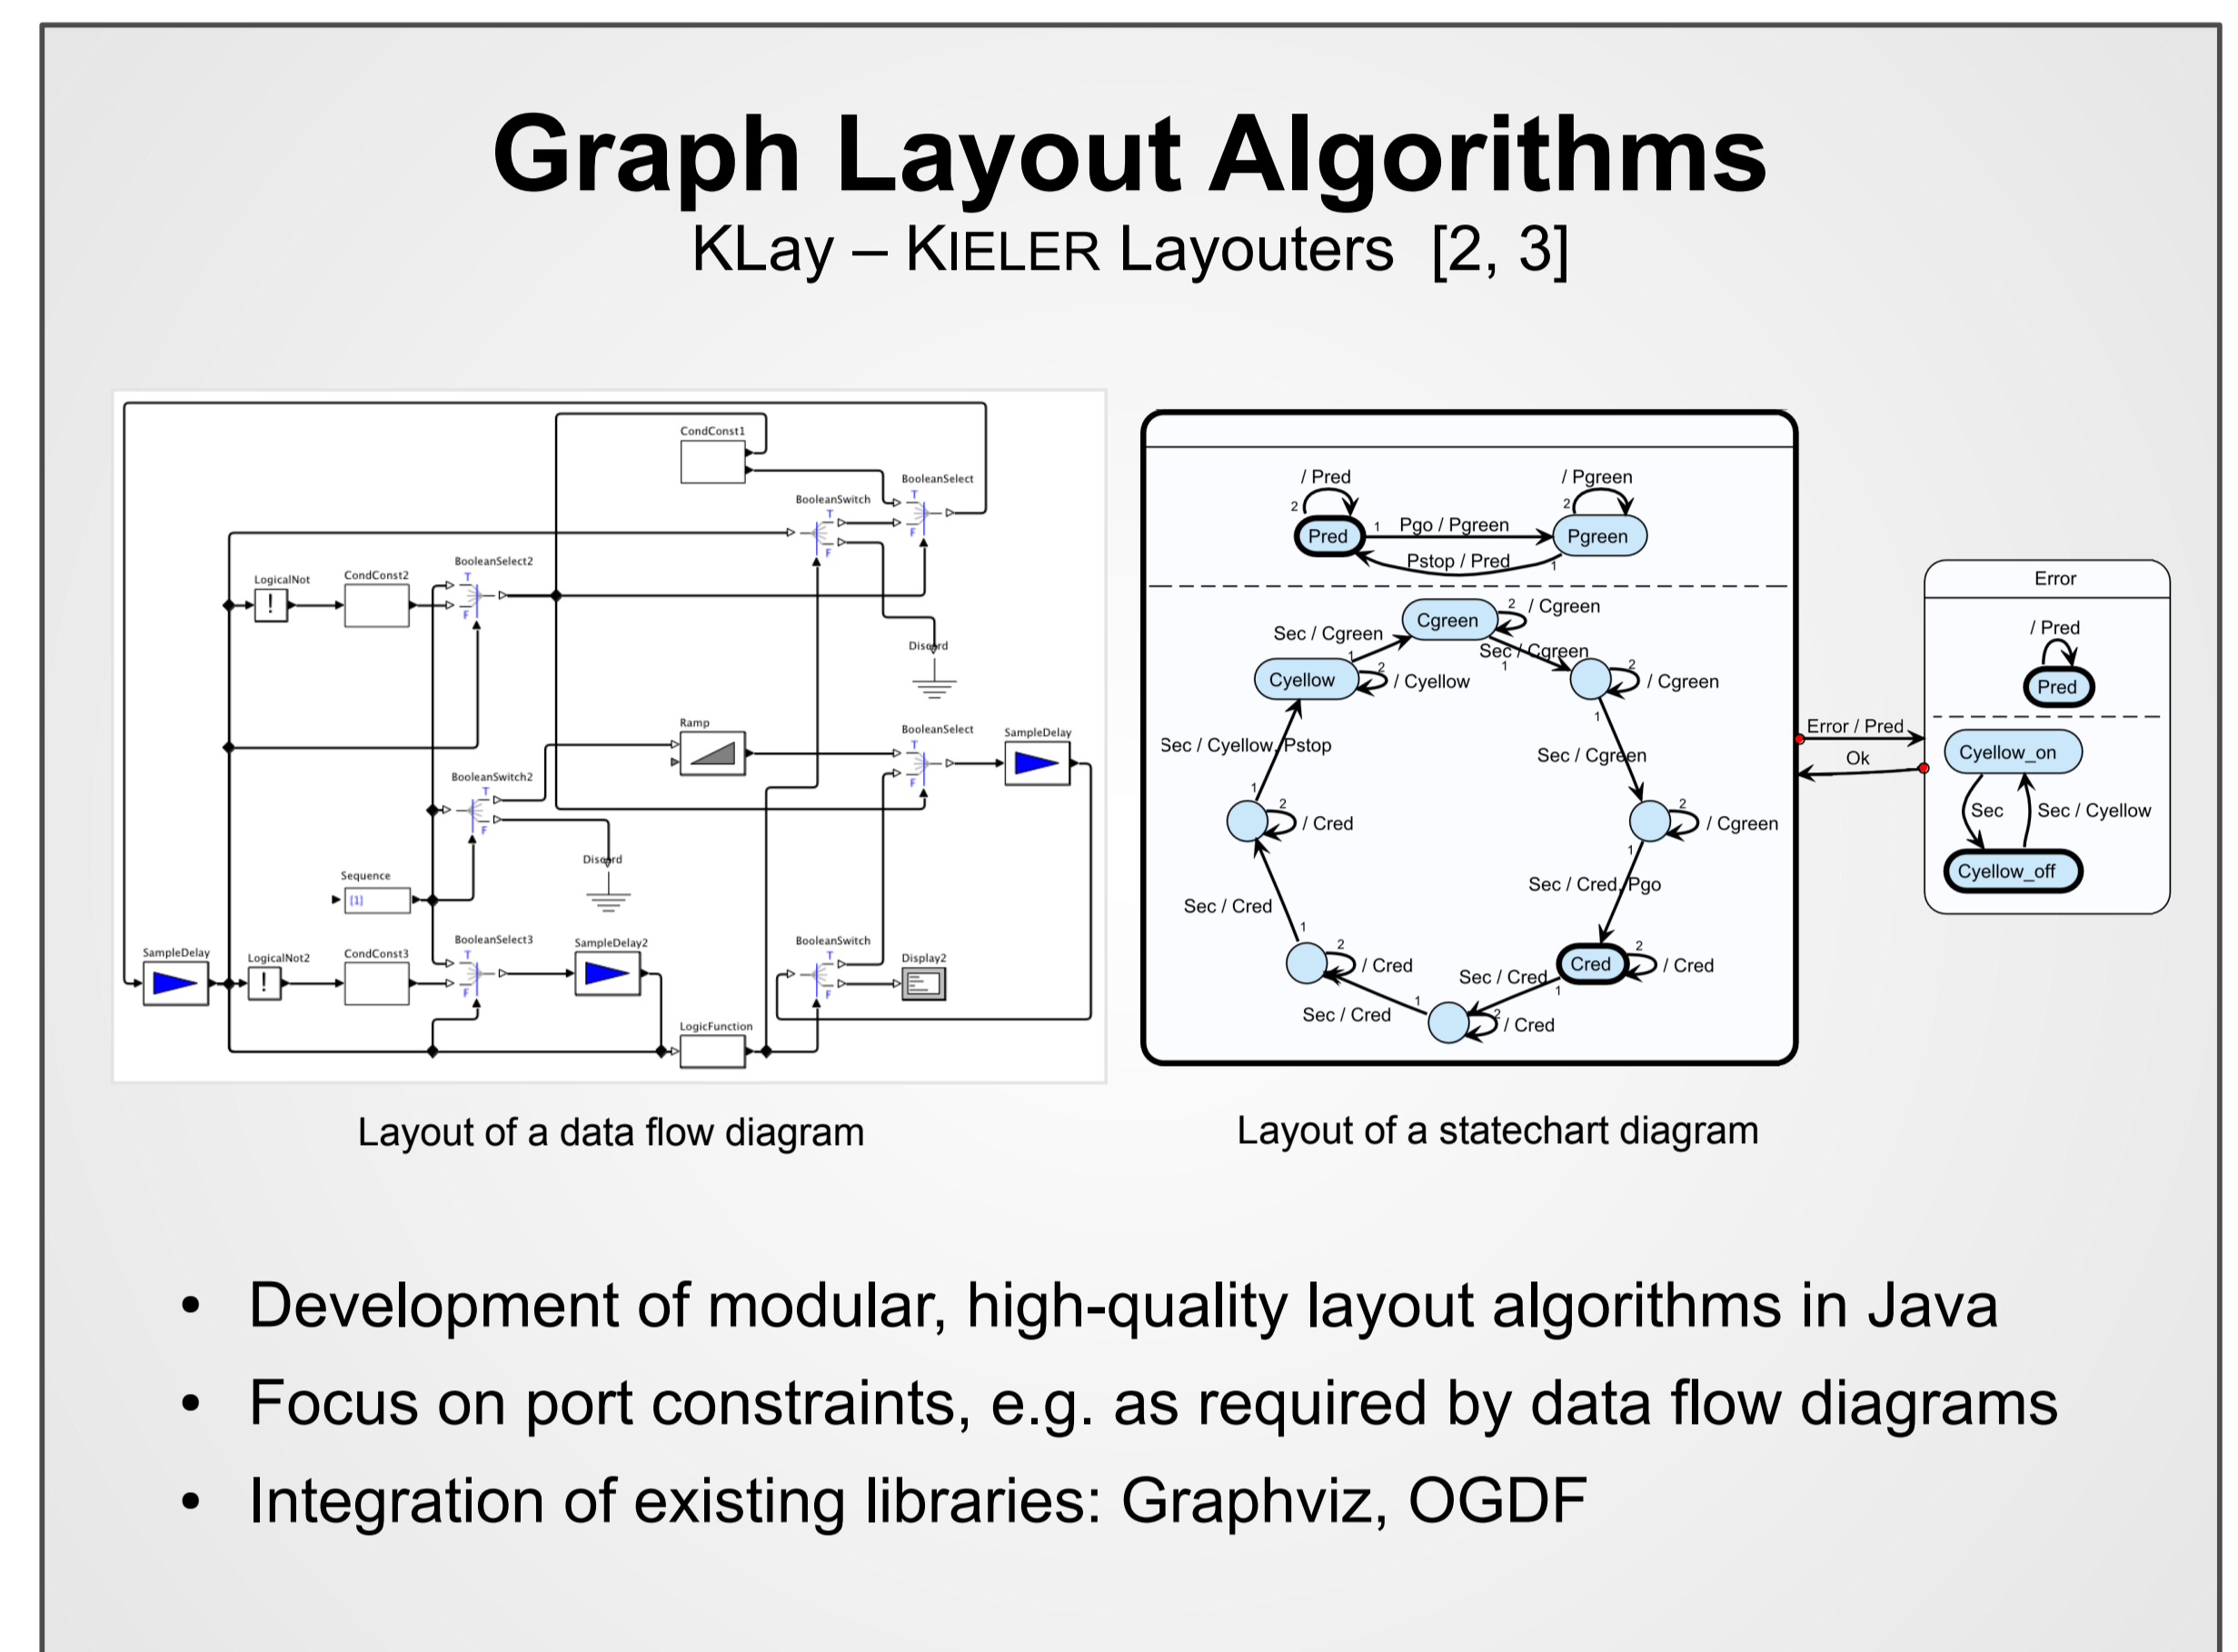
Graph Layout Algorithms

KLay – KIELER Layouters [2, 3]

CondConst1
BooleanSelect
BooleanSwitch
LogicalNot
CondConst2
BooleanSelect2
Discard
Ramp
BooleanSelect
SampleDelay
BooleanSwitch2
Discard
Sequence
[1]
SampleDelay
LogicalNot2
CondConst3
BooleanSelect3
SampleDelay2
BooleanSwitch
Display2
LogicFunction

/ Pred
2
Pred
1
Pgo / Pgreen
/ Pgreen
2
Pgreen
Pstop / Pred
1
Cgreen
2 / Cgreen
Sec / Cgreen
Cyellow
2 / Cyellow
Sec / Cgreen
1
2 / Cgreen
1
Sec / Cyellow, Pstop
Sec / Cgreen
1
2 / Cred
2 / Cgreen
1
Sec / Cred, Pgo
Sec / Cred
1
2 / Cred
Cred
2 / Cred
Sec / Cred
1
Sec / Cred
1
2 / Cred

Error / Pred
Ok
Error
/ Pred
Pred
Cyellow_on
Sec
Sec / Cyellow
Cyellow_off

Layout of a data flow diagram

Layout of a statechart diagram

• Development of modular, high-quality layout algorithms in Java
• Focus on port constraints, e.g. as required by data flow diagrams
• Integration of existing libraries: Graphviz, OGDF